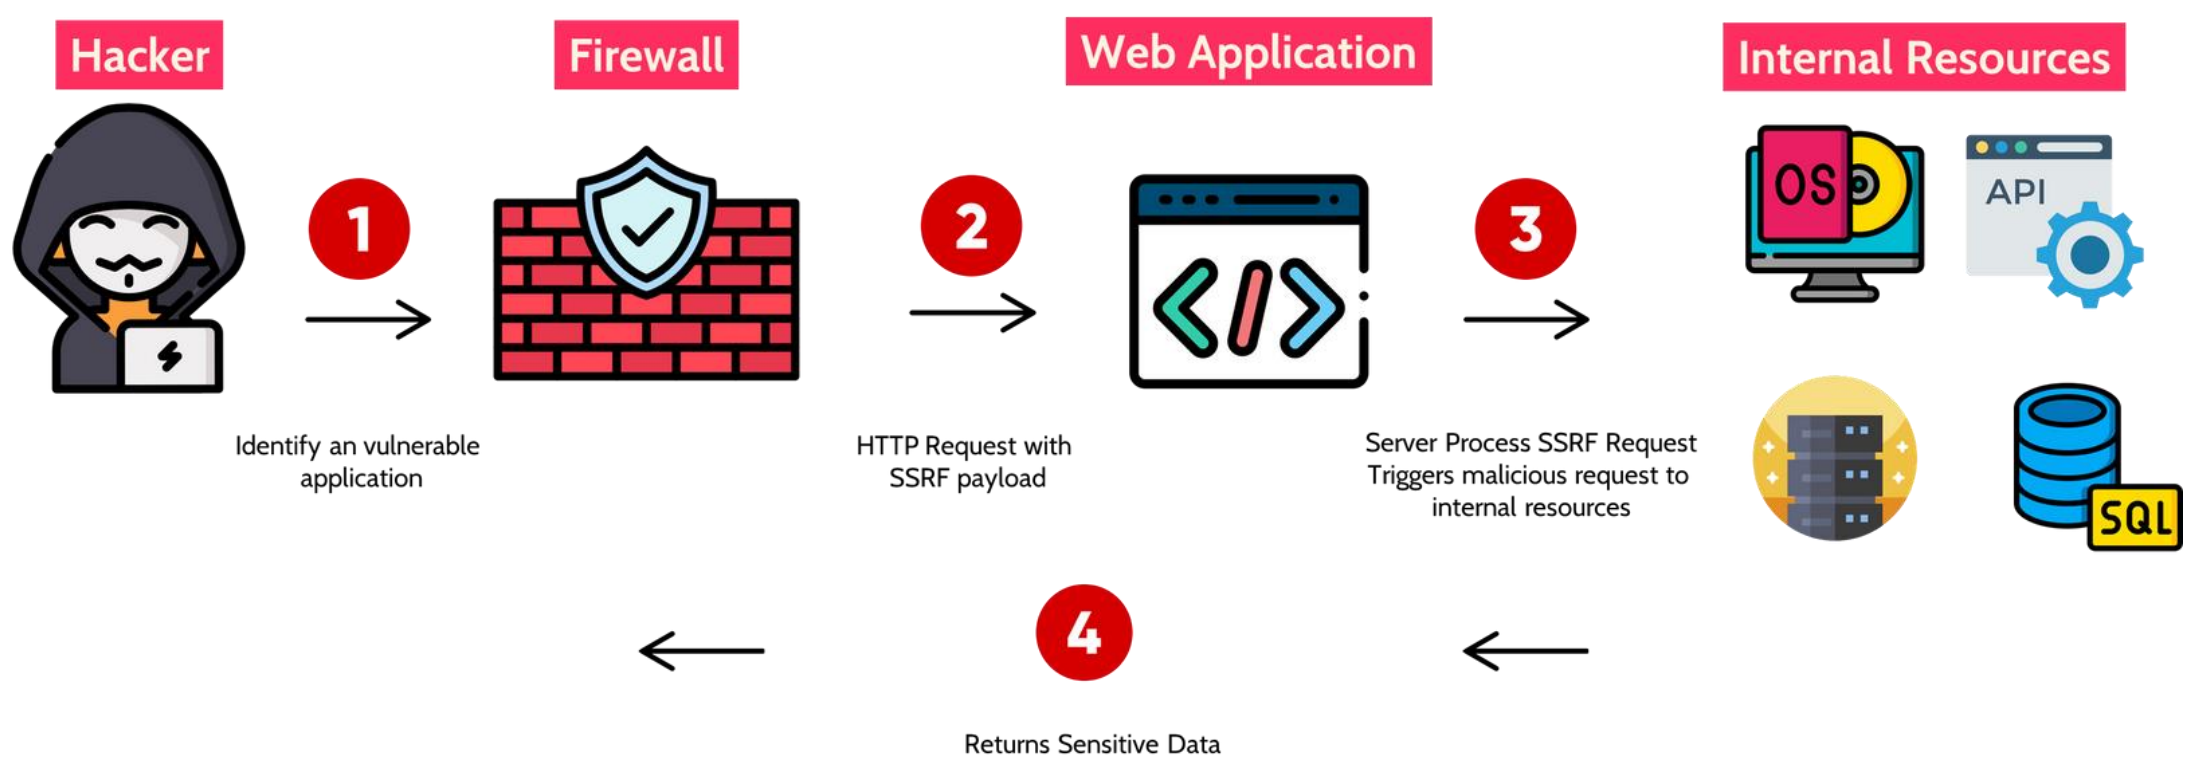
Hacker

Firewall

Web Application

Internal Resources

1

Identify an vulnerable application

2

HTTP Request with SSRF payload

3

Server Process SSRF Request Triggers malicious request to internal resources

OS

API

SQL

4

Returns Sensitive Data